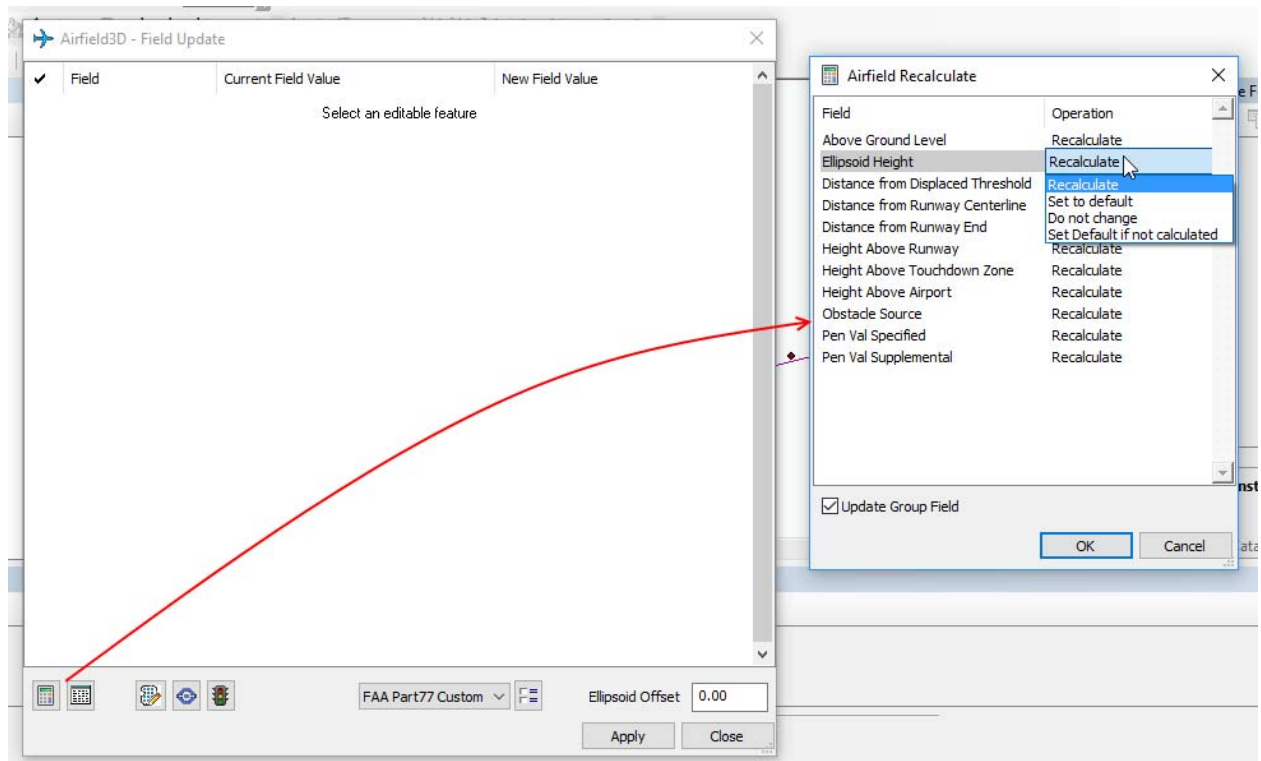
Airfield3D - Field Update

| ✔ | Field | Current Field Value | New Field Value |
|---|---|---|---|

Select an editable feature

FAA Part77 Custom

Ellipsoid Offset 0.00

Apply Close

Airfield Recalculate

| Field | Operation |
|---|---|
| Above Ground Level | Recalculate |
| Ellipsoid Height | Recalculate |
| Distance from Displaced Threshold | Recalculate |
| Distance from Runway Centerline | Set to default |
| Distance from Runway End | Do not change |
| Height Above Runway | Set Default if not calculated |
| Height Above Touchdown Zone | Recalculate |
| Height Above Airport | Recalculate |
| Obstacle Source | Recalculate |
| Pen Val Specified | Recalculate |
| Pen Val Supplemental | Recalculate |

Update Group Field

OK Cancel